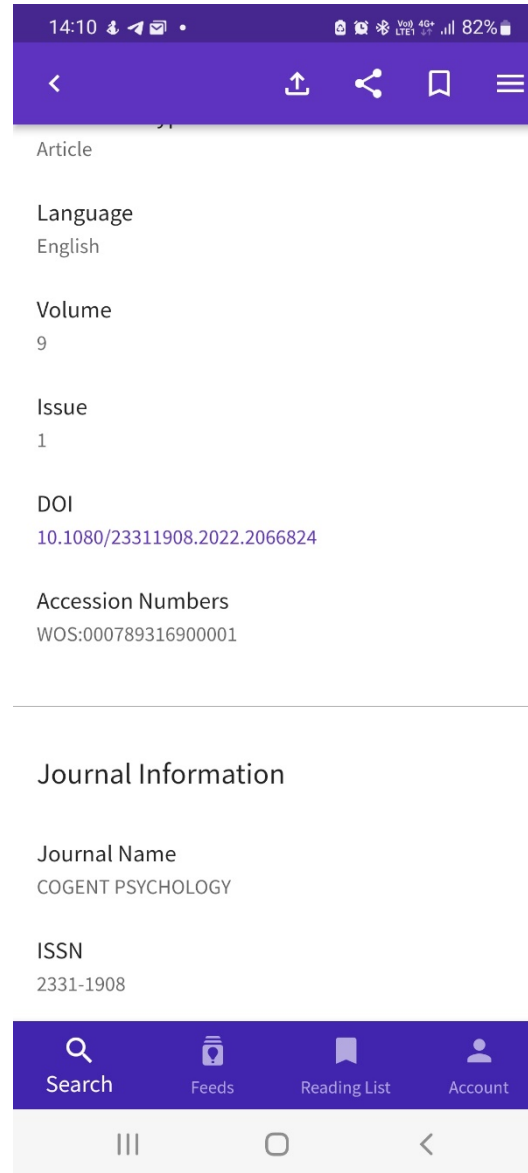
14:10 • 82%

Article

Language
English

Volume
9

Issue
1

DOI
10.1080/23311908.2022.2066824

Accession Numbers
WOS:000789316900001

Journal Information

Journal Name
COGENT PSYCHOLOGY

ISSN
2331-1908

Search Feeds Reading List Account